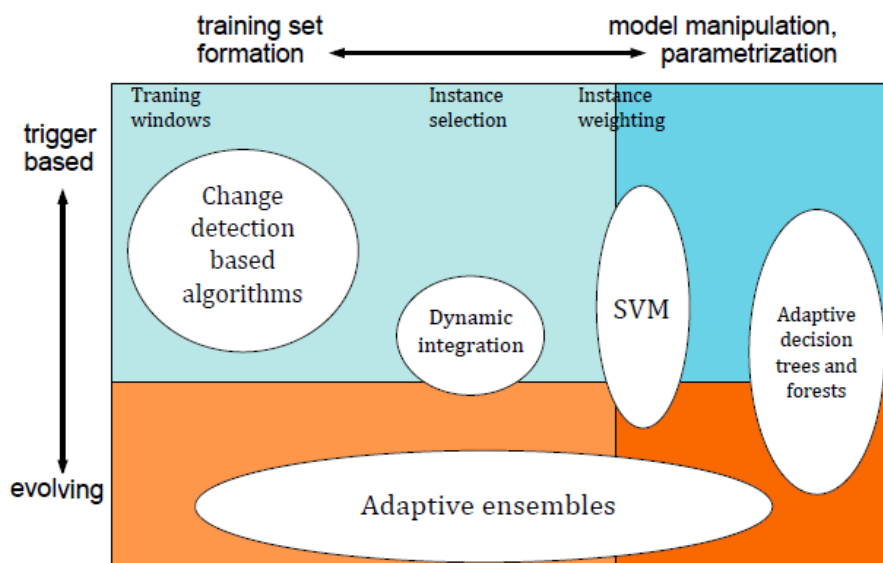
training set formation

model manipulation, parametrization

trigger based

evolving

Traning windows

Instance selection

Instance weighting

Change detection based algorithms

Dynamic integration

SVM

Adaptive decision trees and forests

Adaptive ensembles